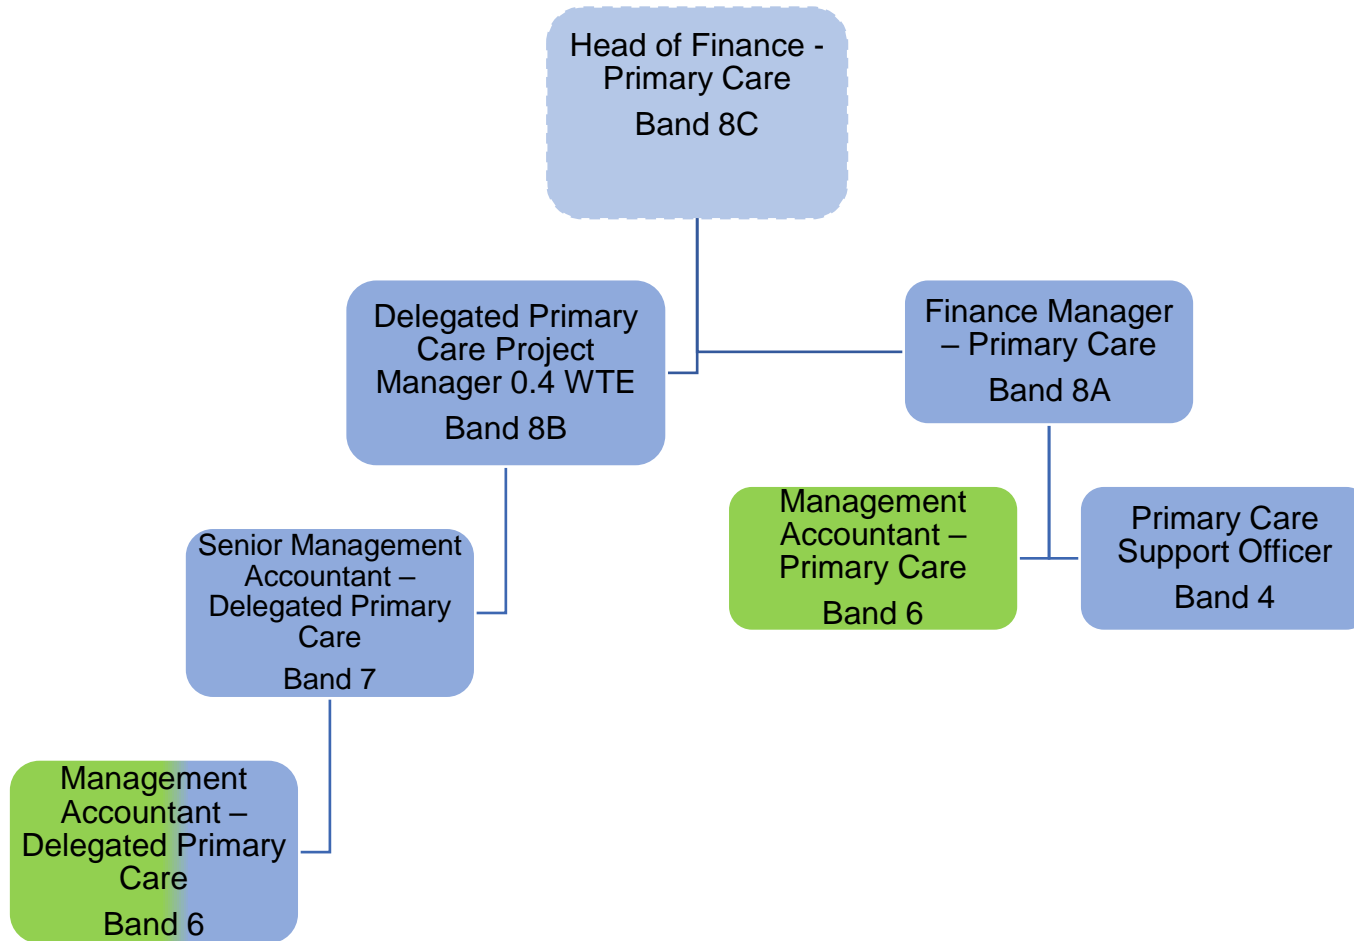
Head of Finance - Primary Care
Band 8C

Delegated Primary Care Project Manager 0.4 WTE
Band 8B

Finance Manager – Primary Care
Band 8A

Senior Management Accountant – Delegated Primary Care
Band 7

Management Accountant – Primary Care
Band 6

Primary Care Support Officer
Band 4

Management Accountant – Delegated Primary Care
Band 6